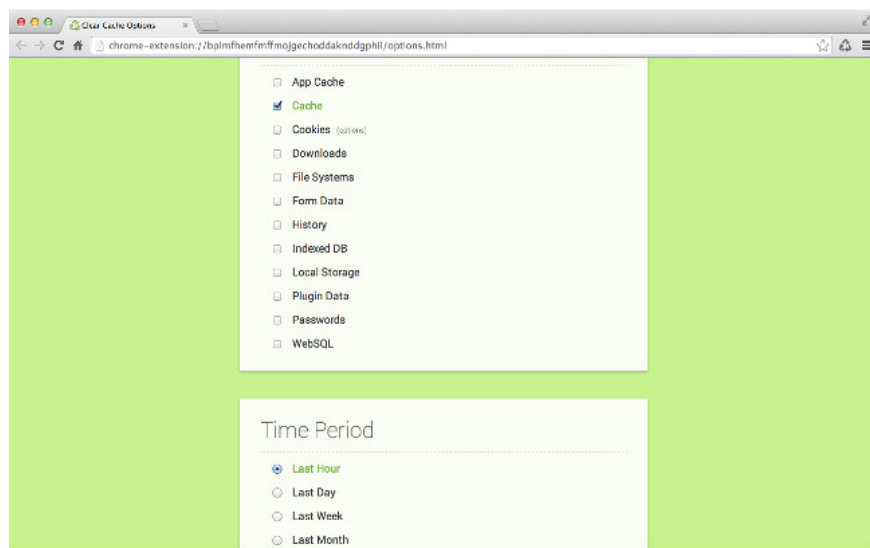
Clear Cache Options

chrome-extension://bpimfhemfmffmojgechoddakndddgphil/options.html

App Cache
Cache
Cookies (options)
Downloads
File Systems
Form Data
History
Indexed DB
Local Storage
Plugin Data
Passwords
WebSQL

Time Period

Last Hour
Last Day
Last Week
Last Month